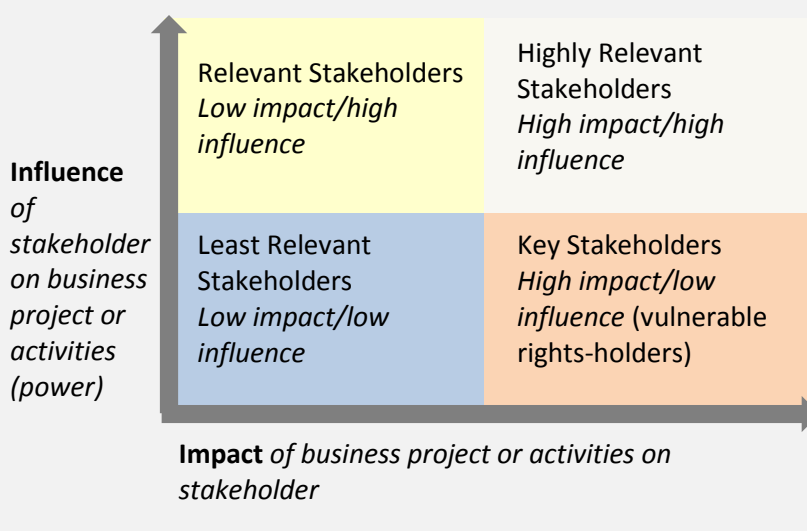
Influence *of stakeholder on business project or activities (power)*

Relevant Stakeholders
*Low impact/high influence*

Highly Relevant Stakeholders
*High impact/high influence*

Least Relevant Stakeholders
*Low impact/low influence*

Key Stakeholders
*High impact/low influence* (vulnerable rights-holders)

Impact *of business project or activities on stakeholder*